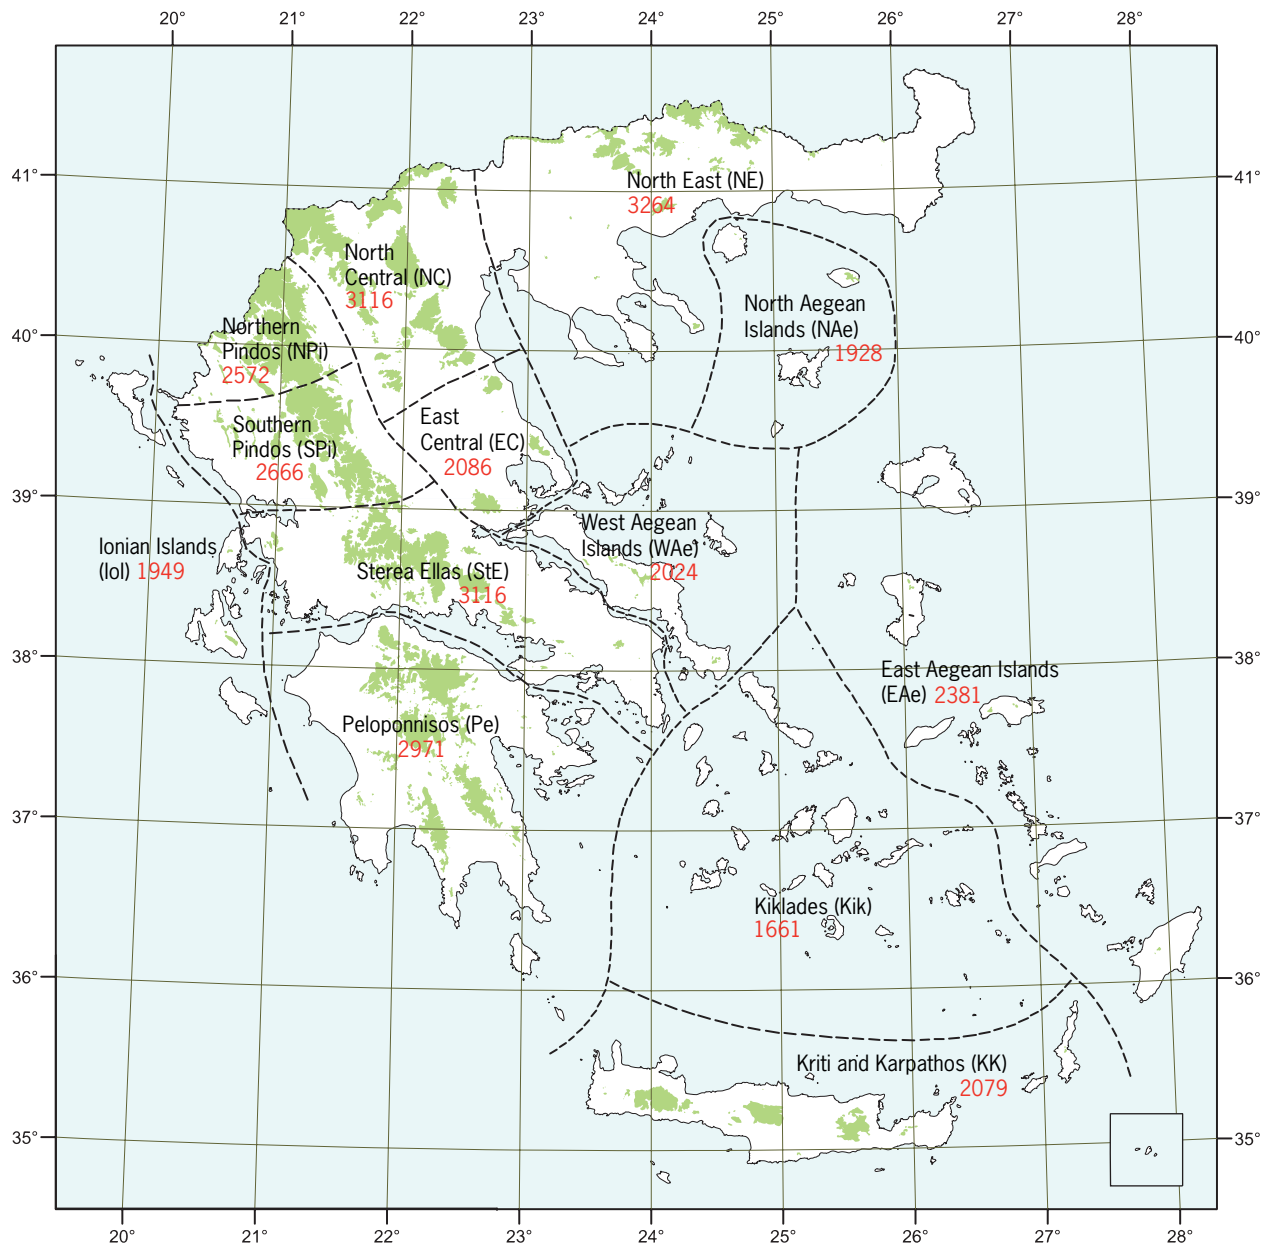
20° 21° 22° 23° 24° 25° 26° 27° 28°

41° 40° 39° 38° 37° 36° 35°

North East (NE)
3264

North Central (NC)
3116

Northern Pindos (NPi)
2572

North Aegean Islands (NAe)
1928

Southern Pindos (SPi)
2666

East Central (EC)
2086

West Aegean Islands (WAe)
2024

Ionian Islands (IoI) 1949

Sterea Ellas (StE)
3116

East Aegean Islands (EAe) 2381

Peloponnisos (Pe)
2971

Kiklades (Kik)
1661

Kriti and Karpathos (KK)
2079

41° 40° 39° 38° 37° 36° 35°

20° 21° 22° 23° 24° 25° 26° 27° 28°